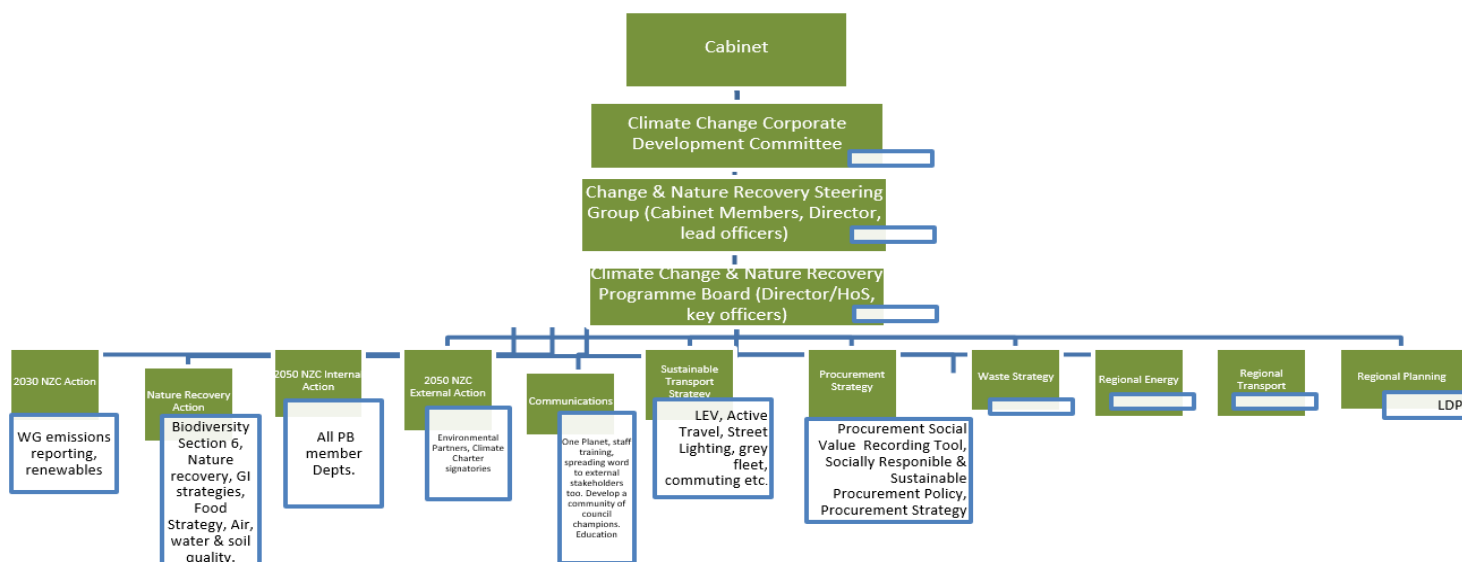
Cabinet

Climate Change Corporate Development Committee

Change & Nature Recovery Steering Group (Cabinet Members, Director, lead officers)

Climate Change & Nature Recovery Programme Board (Director/HoS, key officers)

2030 NZC Action

WG emissions reporting, renewables

Nature Recovery Action

Biodiversity Section 6, Nature recovery, GI strategies, Food Strategy, Air, water & soil quality.

2050 NZC Interna Action

All PB member Depts.

2050 NZC External Action

Environmental Partners, Climate Charter signatories

Communications

One Planet, staff training, spreading word to external stakeholders too. Develop a community of council champions. Education

Sustainable Transport Strategy

LEV, Active Travel, Street Lighting, grey fleet, commuting etc.

Procurement Strategy

Procurement Social Value Recording Tool, Socially Responible & Sustainable Procurement Policy, Procurement Strategy

Waste Strategy

Regional Energy

Regional Transport

Regional Planning

LDP